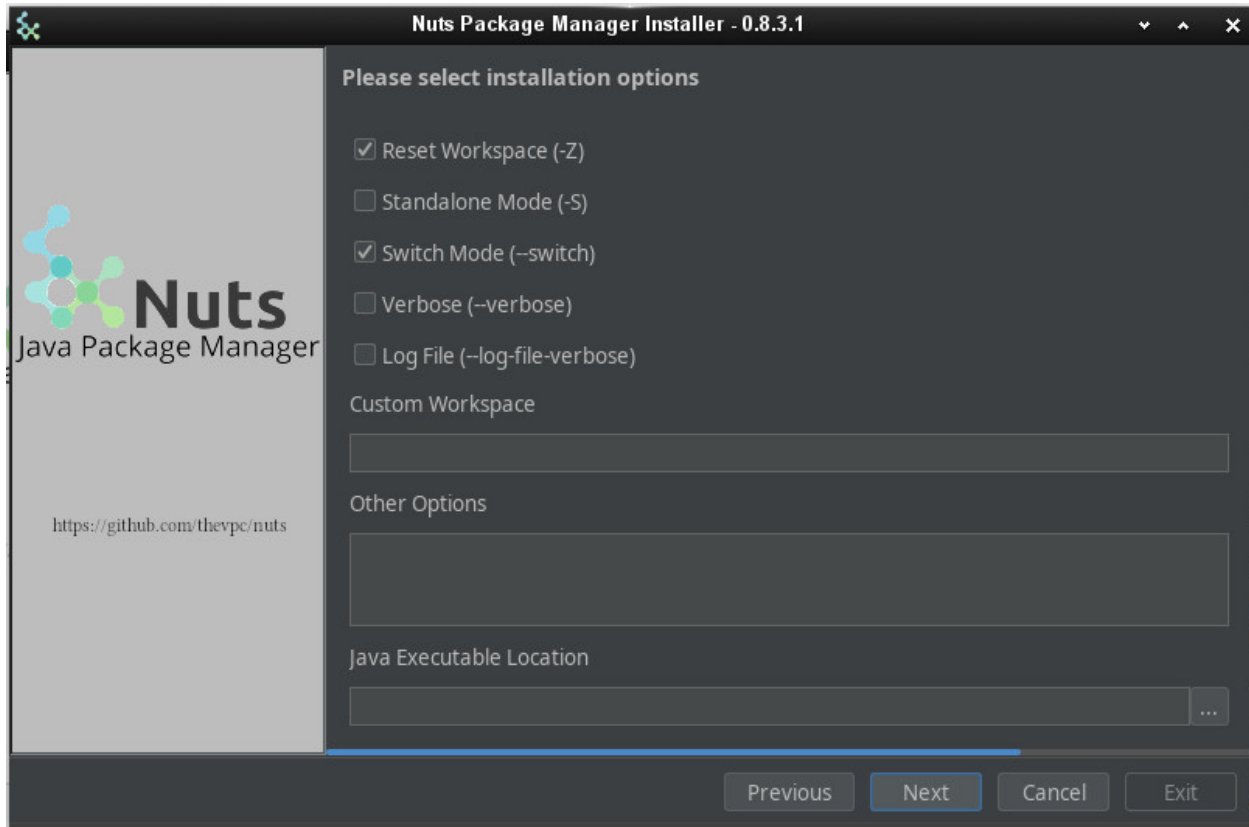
Nuts Package Manager Installer - 0.8.3.1

Nuts
Java Package Manager

https://github.com/thevpc/nuts

Please select installation options

Reset Workspace (-Z)

Standalone Mode (-S)

Switch Mode (--switch)

Verbose (--verbose)

Log File (--log-file-verbose)

Custom Workspace

Other Options

Java Executable Location

...

Previous Next Cancel Exit